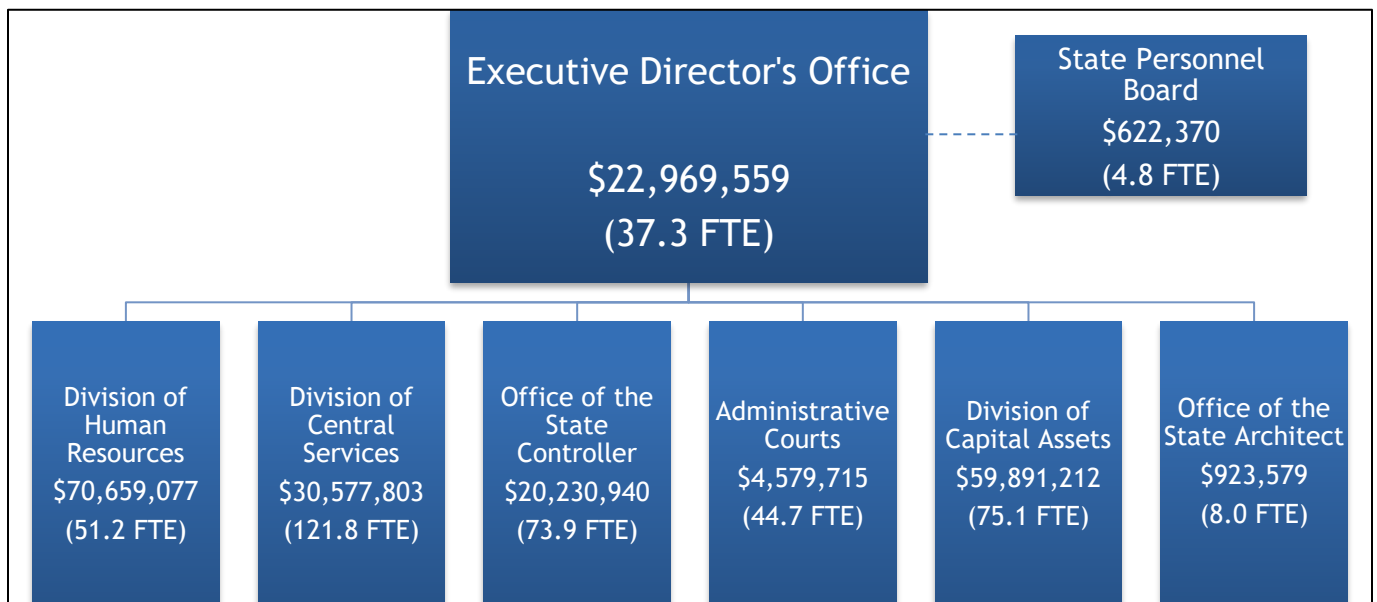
Executive Director's Office

$22,969,559
(37.3 FTE)

State Personnel Board
$622,370
(4.8 FTE)

Division of Human Resources
$70,659,077
(51.2 FTE)

Division of Central Services
$30,577,803
(121.8 FTE)

Office of the State Controller
$20,230,940
(73.9 FTE)

Administrative Courts
$4,579,715
(44.7 FTE)

Division of Capital Assets
$59,891,212
(75.1 FTE)

Office of the State Architect
$923,579
(8.0 FTE)